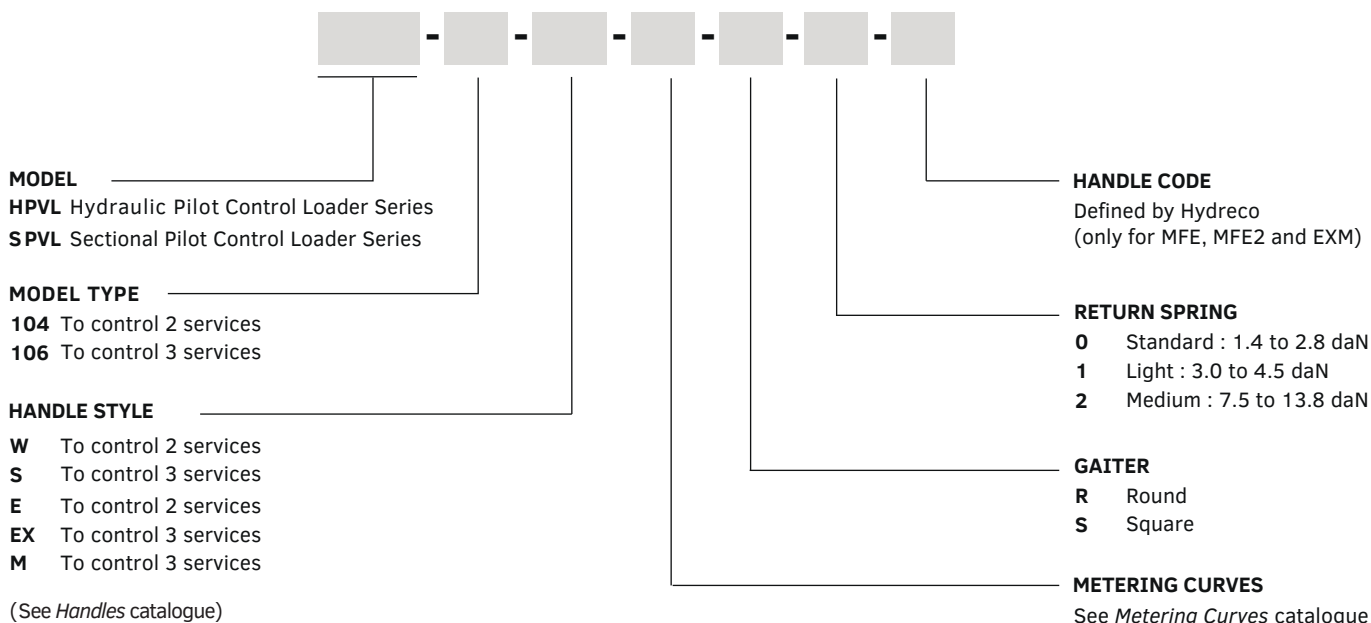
- - - - - -

MODEL
HPVL Hydraulic Pilot Control Loader Series
S PVL Sectional Pilot Control Loader Series

MODEL TYPE
104 To control 2 services
106 To control 3 services

HANDLE STYLE
W To control 2 services
S To control 3 services
E To control 2 services
EX To control 3 services
M To control 3 services

(See Handles catalogue)

HANDLE CODE
Defined by Hydreco
(only for MFE, MFE2 and EXM)

RETURN SPRING
0 Standard : 1.4 to 2.8 daN
1 Light : 3.0 to 4.5 daN
2 Medium : 7.5 to 13.8 daN

GAITER
R Round
S Square

METERING CURVES
See Metering Curves catalogue